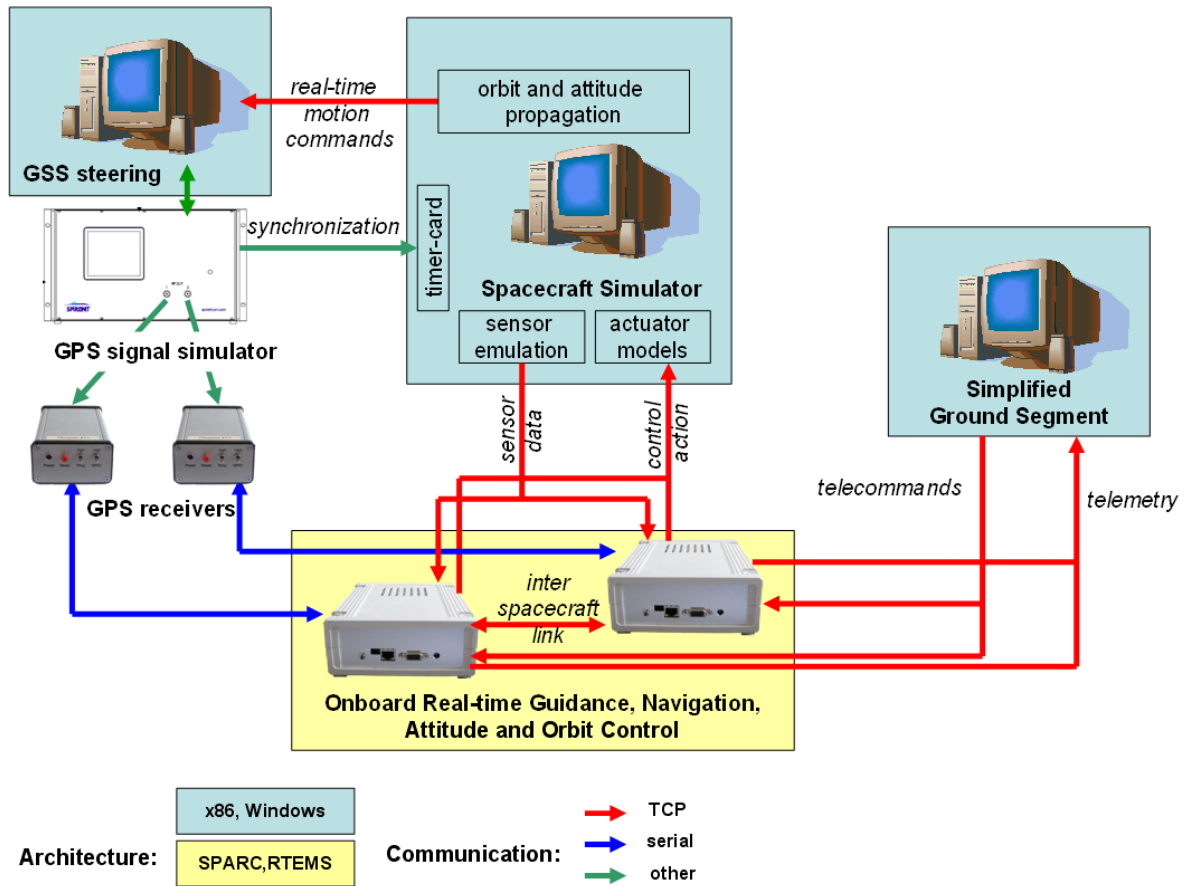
GSS steering

real-time motion commands

orbit and attitude propagation

timer-card

Spacecraft Simulator

sensor emulation

actuator models

synchronization

SPIRENT

GPS signal simulator

GPS receivers

sensor data

control action

Simplified Ground Segment

telecommands

telemetry

inter spacecraft link

Onboard Real-time Guidance, Navigation, Attitude and Orbit Control

Architecture:

x86, Windows

SPARC,RTEMS

Communication:

TCP

serial

other